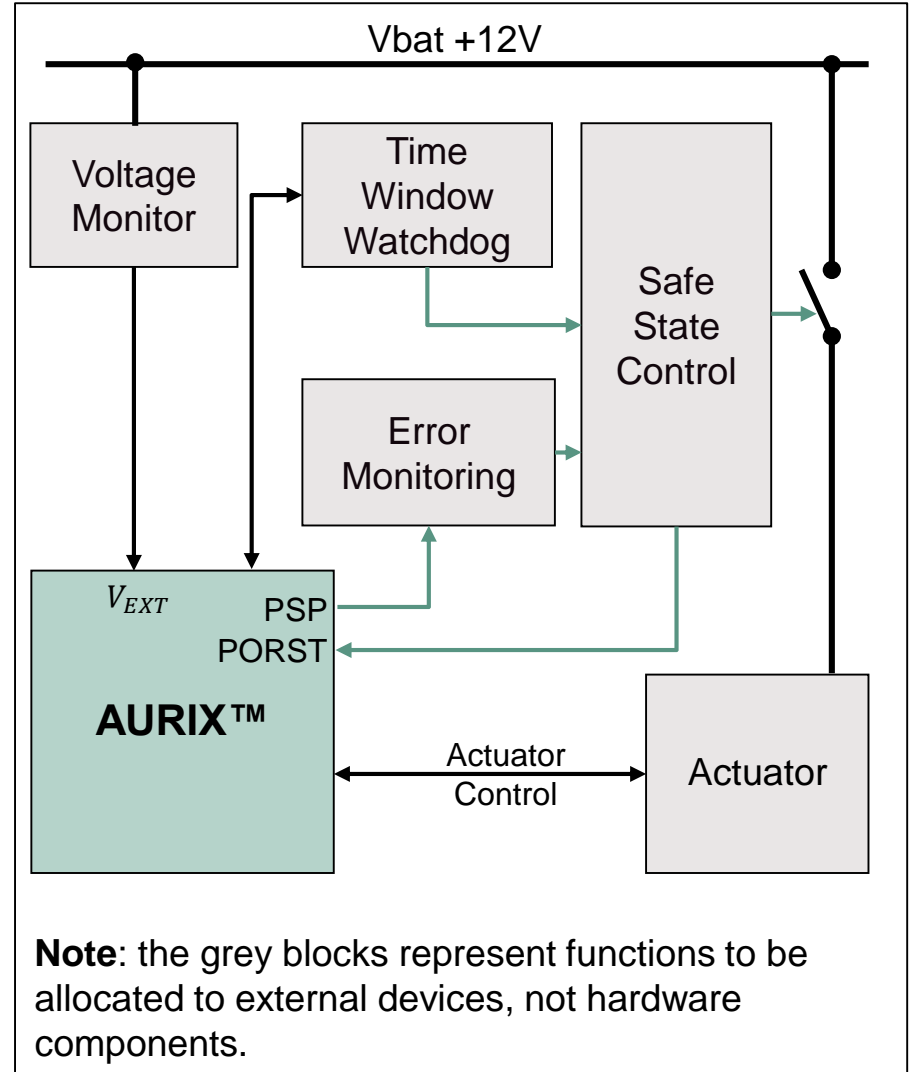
Vbat +12V

Voltage Monitor

Time Window Watchdog

Safe State Control

Error Monitoring

$V_{EXT}$

PSP

PORST

AURIX™

Actuator Control

Actuator

**Note**: the grey blocks represent functions to be allocated to external devices, not hardware components.